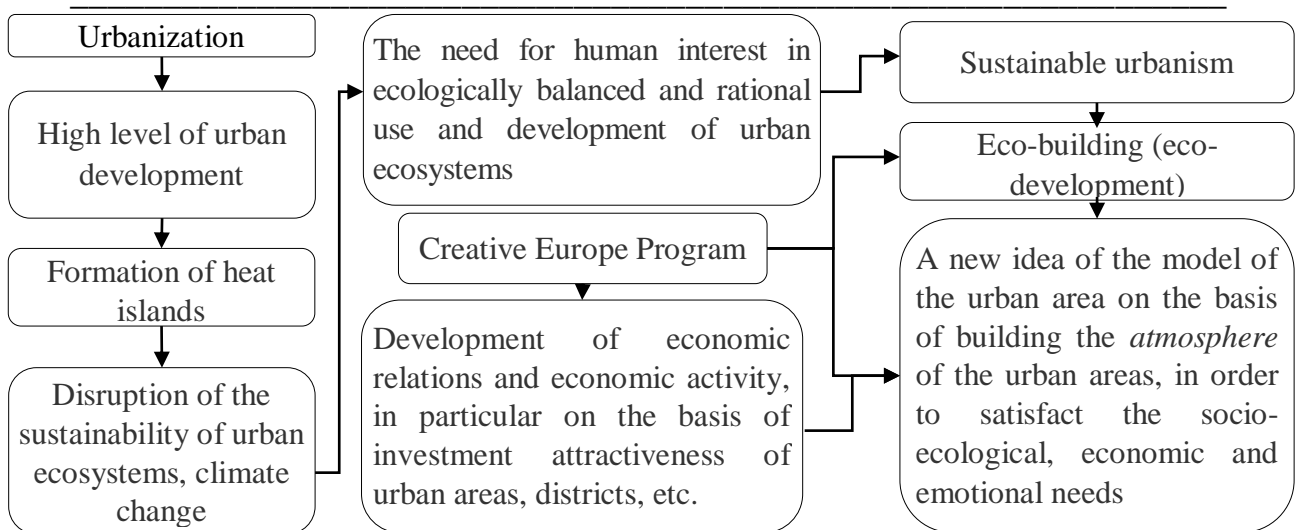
Urbanization

High level of urban development

Formation of heat islands

Disruption of the sustainability of urban ecosystems, climate change

The need for human interest in ecologically balanced and rational use and development of urban ecosystems

Creative Europe Program

Development of economic relations and economic activity, in particular on the basis of investment attractiveness of urban areas, districts, etc.

Sustainable urbanism

Eco-building (eco-development)

A new idea of the model of the urban area on the basis of building the *atmosphere* of the urban areas, in order to satisfact the socio-ecological, economic and emotional needs